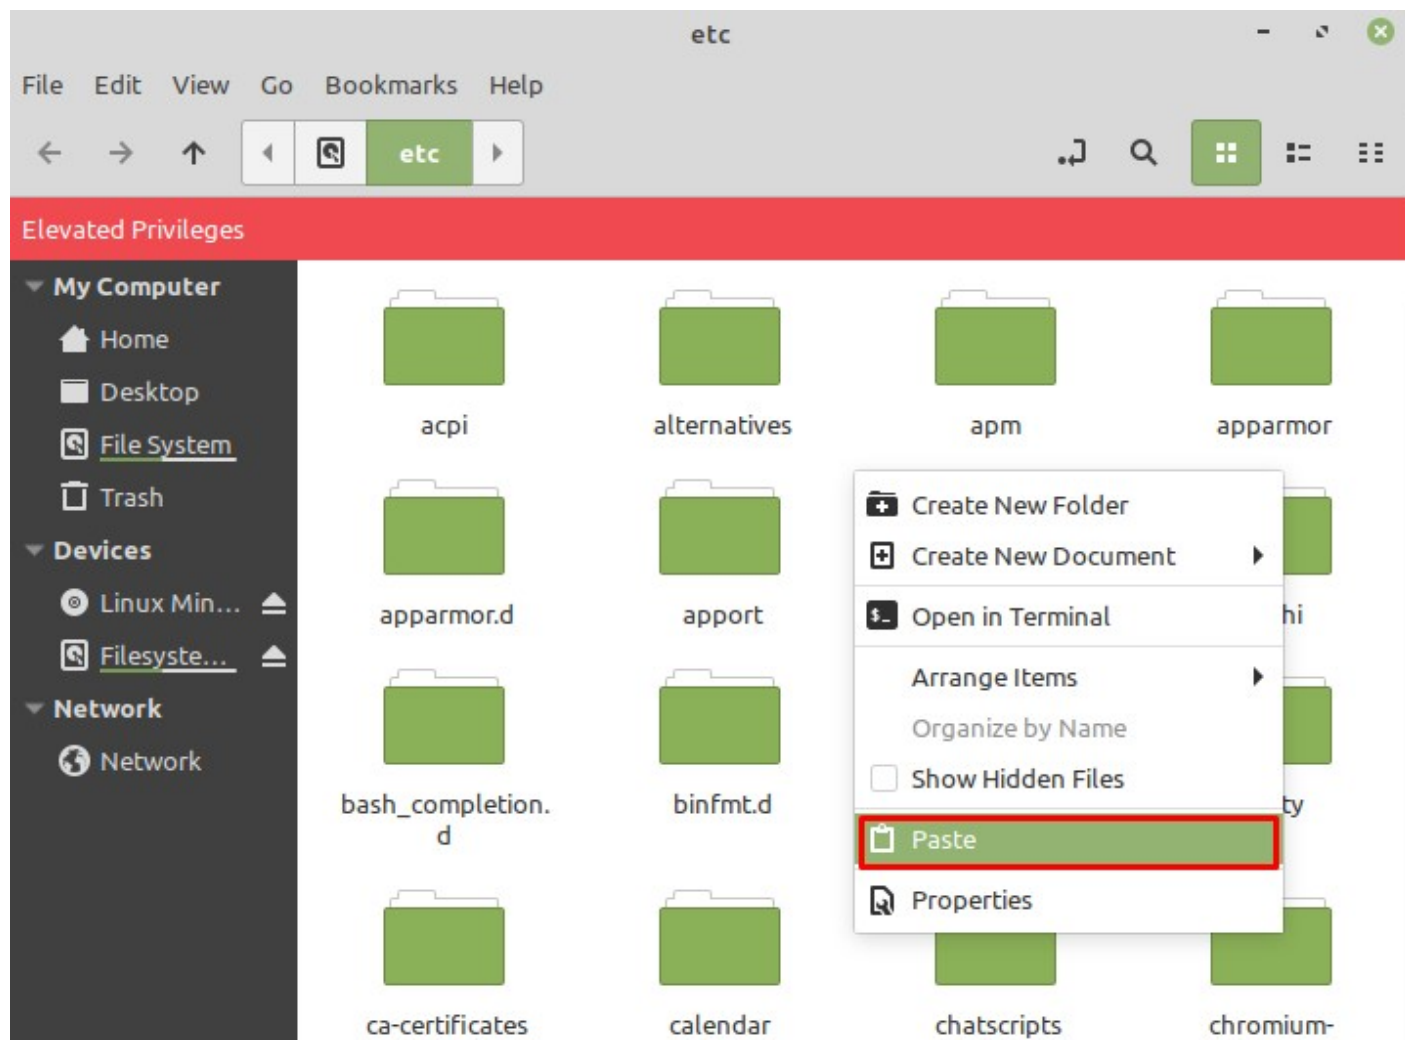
etc

File Edit View Go Bookmarks Help

etc

Elevated Privileges

My Computer
Home
Desktop
File System
Trash
Devices
Linux Min...
Filesyste...
Network
Network

acpi
alternatives
apm
apparmor
apparmor.d
apport
hi
bash_completion.d
binfmt.d
ty
ca-certificates
calendar
chatscripts
chromium-

Create New Folder
Create New Document
Open in Terminal
Arrange Items
Organize by Name
Show Hidden Files
Paste
Properties